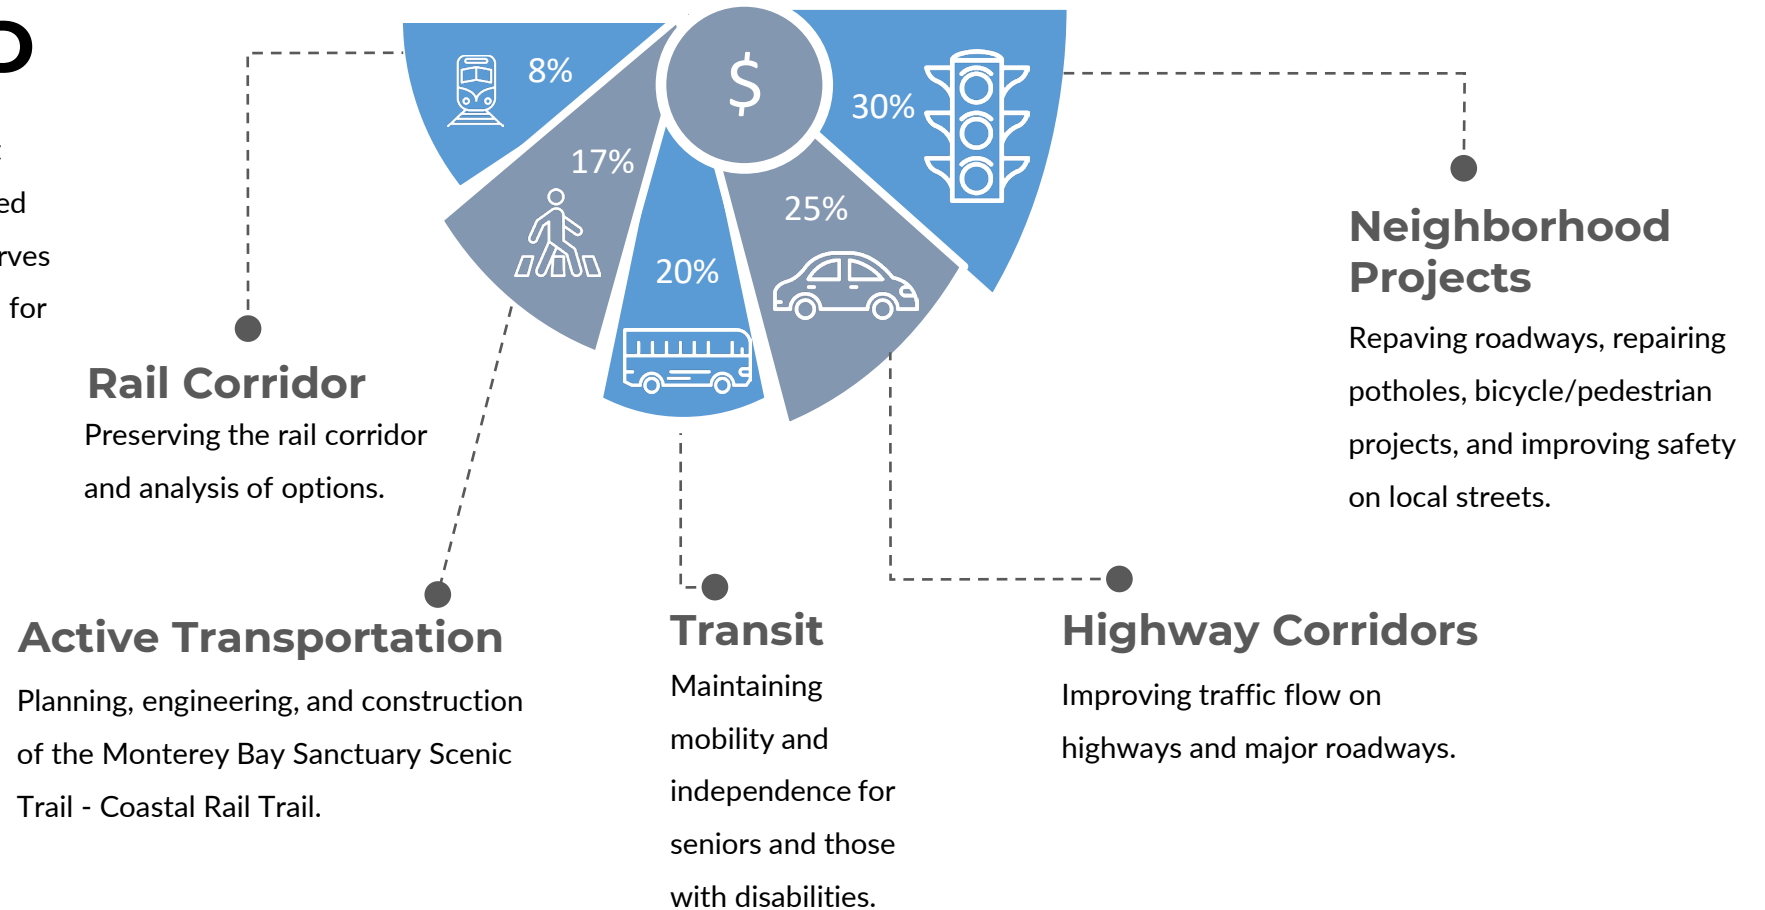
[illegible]

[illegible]
ed
rves
for

8%

$

30%

17%

25%

20%

Neighborhood Projects
Repaving roadways, repairing potholes, bicycle/pedestrian projects, and improving safety on local streets.

Rail Corridor
Preserving the rail corridor and analysis of options.

Active Transportation
Planning, engineering, and construction of the Monterey Bay Sanctuary Scenic Trail - Coastal Rail Trail.

Transit
Maintaining mobility and independence for seniors and those with disabilities.

Highway Corridors
Improving traffic flow on highways and major roadways.